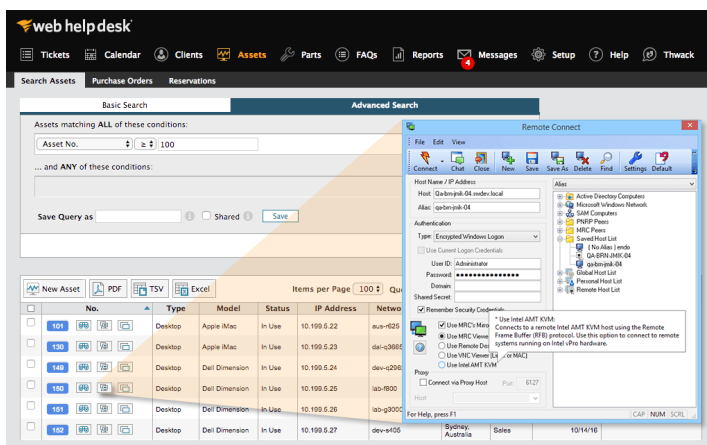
web help desk

Tickets Calendar Clients Assets Parts FAQs Reports 4 Messages Setup Help Thwack

Search Assets Purchase Orders Reservations

Basic Search Advanced Search

Assets matching ALL of these conditions:

Asset No. ≥ 100

... and ANY of these conditions:

Save Query as Shared Save

New Asset PDF TSV Excel Items per Page 100 Qu

| | No. | | Type | Model | Status | IP Address | Netwo |
|---|---|---|---|---|---|---|---|
| | 101 | | Desktop | Apple iMac | In Use | 10.199.5.22 | aus-r625 |
| | 130 | | Desktop | Apple iMac | In Use | 10.199.5.23 | dal-q3685 |
| | 149 | | Desktop | Dell Dimension | In Use | 10.199.5.24 | dev-q2985 |
| | 150 | | Desktop | Dell Dimension | In Use | 10.199.5.25 | lab-f600 |
| | 151 | | Desktop | Dell Dimension | In Use | 10.199.5.26 | lab-g3000 |
| | 152 | | Desktop | Dell Dimension | In Use | 10.199.5.27 | dev-s405 | Sydney, Australia | Sales | 10/14/16 |

Remote Connect
File Edit View
Connect Chat Close New Save Save As Delete Find Settings Default

Host Name / IP Address
Host: Qa-brn-jmik-04.swdev.local
Alias: qa-brn-jmik-04
Authentication
Type: Encrypted Windows Logon
Use Current Logon Credentials
User ID: Administrator
Password: ●●●●●●●●●●●●●●
Domain:
Shared Secret:
Remember Security Credentials
Use MRC's Mirro
Use MRC Viewer
Use Remote Des
Use VNC Viewer (Li or MAC)
Use Intel AMT KVM
Proxy
Connect via Proxy Host Port 6127
Host

Alias
Active Directory Computers
Microsoft Windows Network
SAM Computers
PNRP Peers
MRC Peers
Saved Host List
(No Alias) endo
QA-BRN-JMIK-04
qa-brn-jmik-04
Global Host List
Personal Host List
Remote Host List

* Use Intel AMT KVM:
Connects to a remote Intel AMT KVM host using the Remote Frame Buffer (RFB) protocol. Use this option to connect to remote systems running on Intel vPro hardware.

For Help, press F1 CAP NUM SCRL